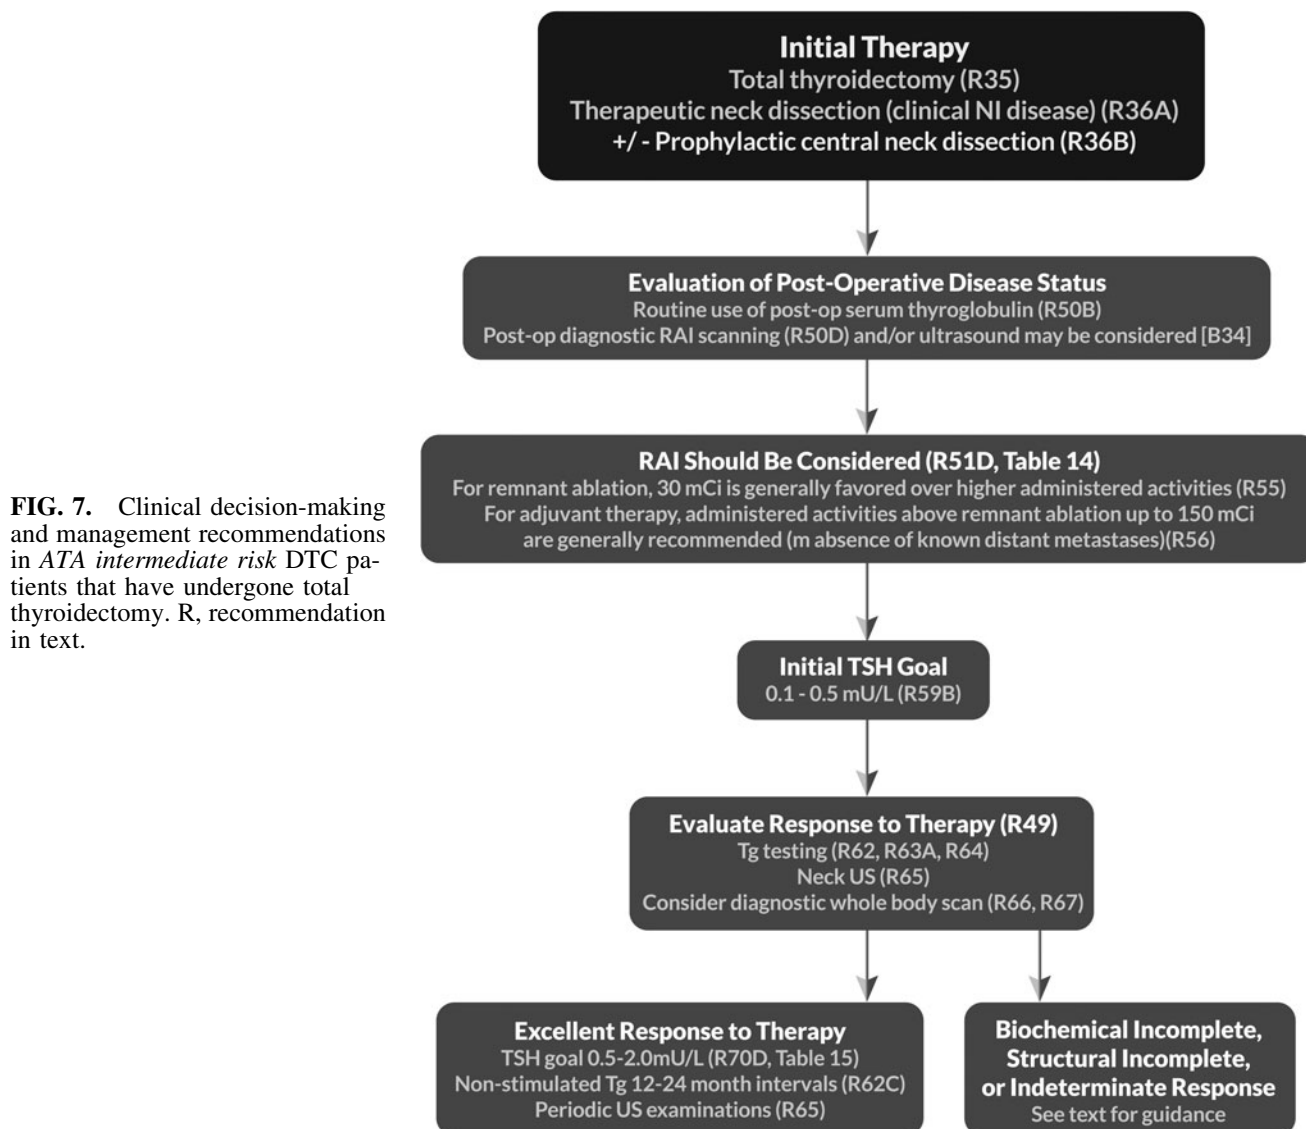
**FIG. 7.** Clinical decision-making and management recommendations in *ATA intermediate risk* DTC patients that have undergone total thyroidectomy. R, recommendation in text.

**Initial Therapy**
Total thyroidectomy (R35)
Therapeutic neck dissection (clinical NI disease) (R36A)
+/- Prophylactic central neck dissection (R36B)

**Evaluation of Post-Operative Disease Status**
Routine use of post-op serum thyroglobulin (R50B)
Post-op diagnostic RAI scanning (R50D) and/or ultrasound may be considered [B34]

**RAI Should Be Considered (R51D, Table 14)**
For remnant ablation, 30 mCi is generally favored over higher administered activities (R55)
For adjuvant therapy, administered activities above remnant ablation up to 150 mCi are generally recommended (m absence of known distant metastases)(R56)

**Initial TSH Goal**
0.1 - 0.5 mU/L (R59B)

**Evaluate Response to Therapy (R49)**
Tg testing (R62, R63A, R64)
Neck US (R65)
Consider diagnostic whole body scan (R66, R67)

**Excellent Response to Therapy**
TSH goal 0.5-2.0mU/L (R70D, Table 15)
Non-stimulated Tg 12-24 month intervals (R62C)
Periodic US examinations (R65)

**Biochemical Incomplete, Structural Incomplete, or Indeterminate Response**
See text for guidance